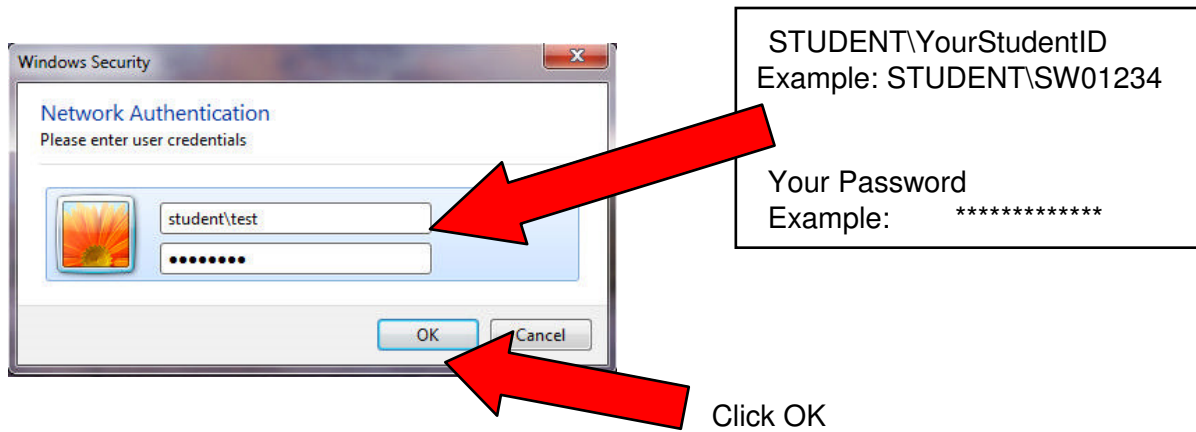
Windows Security

Network Authentication
Please enter user credentials

student\test
••••••••

OK Cancel

STUDENT\YourStudentID
Example: STUDENT\SW01234

Your Password
Example: *************

Click OK